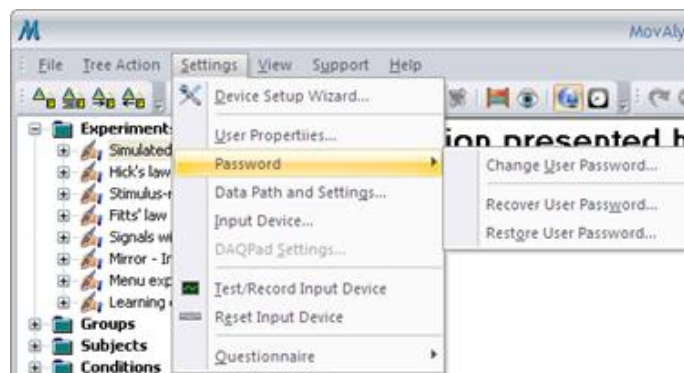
M MovAly

File Tree Action Settings View Support Help

Device Setup Wizard...
User Propertiies...
Password
Data Path and Settings...
Input Device...
DAQPad Settings...
Test/Record Input Device
Reset Input Device
Questionnaire

Change User Password...
Recover User Password...
Restore User Password...

Experiment
Simulated
Hick's law
Stimulus-
Fitts' law
Signals wi
Mirror - Ir
Menu exp
Learning
Groups
Subjects
Conditions

ion presented h